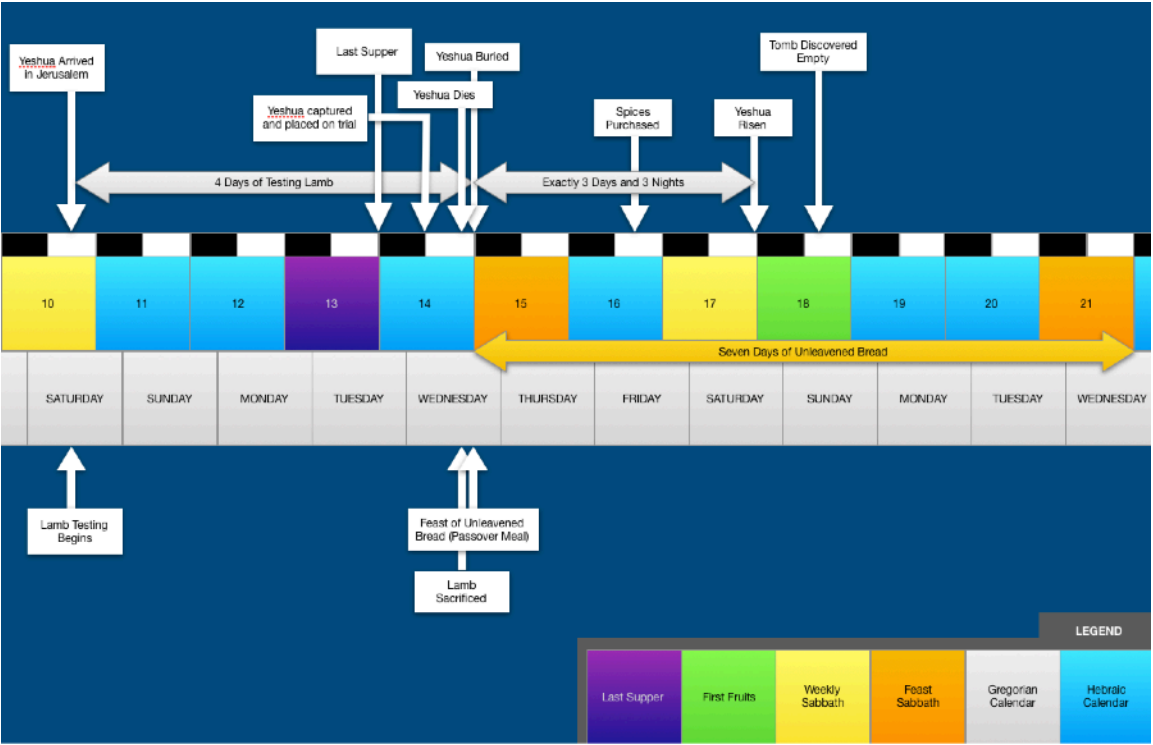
Yeshua Arrived in Jerusalem

Last Supper

Yeshua Buried

Tomb Discovered Empty

Yeshua captured and placed on trial

Yeshua Dies

Spices Purchased

Yeshua Risen

4 Days of Testing Lamb

Exactly 3 Days and 3 Nights

| 10 | 11 | 12 | 13 | 14 | 15 | 16 | 17 | 18 | 19 | 20 | 21 |
|---|---|---|---|---|---|---|---|---|---|---|---|

Seven Days of Unleavened Bread

| SATURDAY | SUNDAY | MONDAY | TUESDAY | WEDNESDAY | THURSDAY | FRIDAY | SATURDAY | SUNDAY | MONDAY | TUESDAY | WEDNESDAY |
|---|---|---|---|---|---|---|---|---|---|---|---|

Lamb Testing Begins

Feast of Unleavened Bread (Passover Meal)

Lamb Sacrificed

LEGEND

| Last Supper | First Fruits | Weekly Sabbath | Feast Sabbath | Gregorian Calendar | Hebraic Calendar |
|---|---|---|---|---|---|